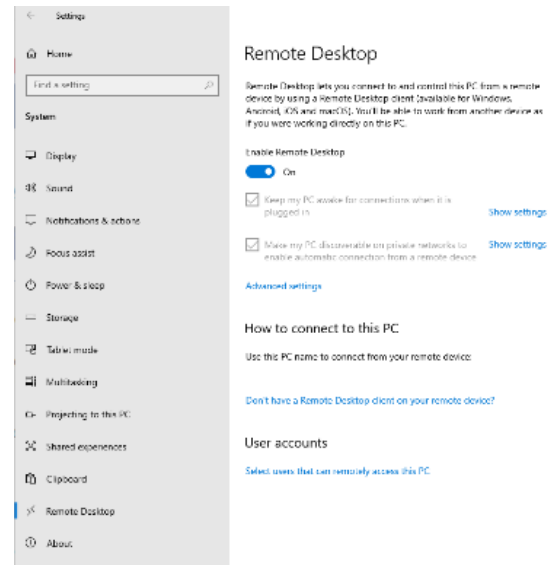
Settings

Home

Find a setting

System

Display

Sound

Notifications & actions

Focus assist

Power & sleep

Storage

Tablet mode

Multitasking

Projecting to this PC

Shared experiences

Clipboard

Remote Desktop

About

Remote Desktop

Remote Desktop lets you connect to and control this PC from a remote device by using a Remote Desktop client (available for Windows, Android, iOS and macOS). You'll be able to work from another device as if you were working directly on this PC.

Enable Remote Desktop

On

Keep my PC awake for connections when it is plugged in

Show settings

Make my PC discoverable on private networks to enable automatic connection from a remote device

Show settings

Advanced settings

How to connect to this PC

Use this PC name to connect from your remote device:

Don't have a Remote Desktop client on your remote device?

User accounts

Select users that can remotely access this PC